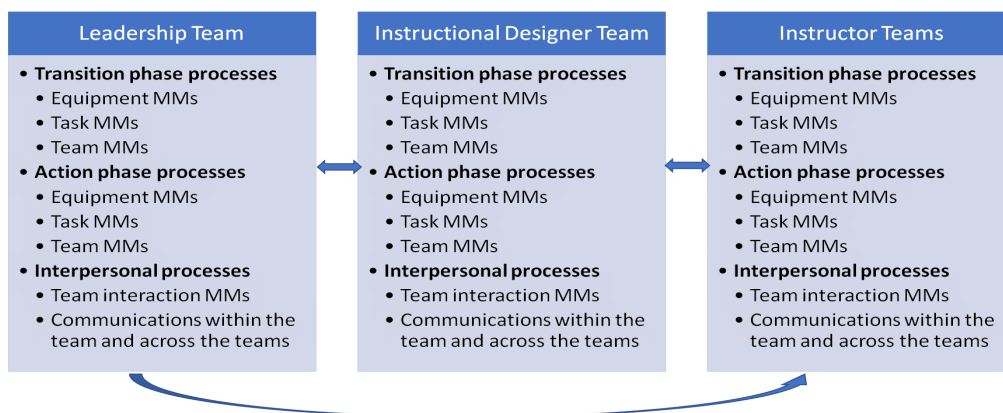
Leadership Team

• Transition phase processes
  • Equipment MMs
  • Task MMs
  • Team MMs
• Action phase processes
  • Equipment MMs
  • Task MMs
  • Team MMs
• Interpersonal processes
  • Team interaction MMs
  • Communications within the team and across the teams

Instructional Designer Team

• Transition phase processes
  • Equipment MMs
  • Task MMs
  • Team MMs
• Action phase processes
  • Equipment MMs
  • Task MMs
  • Team MMs
• Interpersonal processes
  • Team interaction MMs
  • Communications within the team and across the teams

Instructor Teams

• Transition phase processes
  • Equipment MMs
  • Task MMs
  • Team MMs
• Action phase processes
  • Equipment MMs
  • Task MMs
  • Team MMs
• Interpersonal processes
  • Team interaction MMs
  • Communications within the team and across the teams